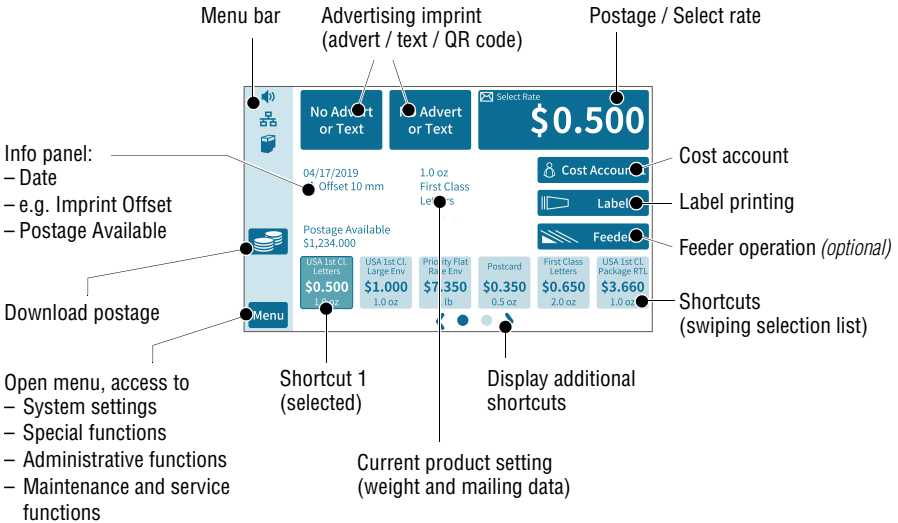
Menu bar

Advertising imprint (advert / text / QR code)

Postage / Select rate

No Advert or Text

No Advert or Text

Select Rate

$0.500

Info panel:
– Date
– e.g. Imprint Offset
– Postage Available

04/17/2019
Offset 10 mm

1.0 oz
First Class
Letters

Cost Account

Cost account

Label

Label printing

Feeder

Feeder operation *(optional)*

Postage Available
$1,234.000

USA 1st Cl. Letters
$0.500
1.0 oz

USA 1st Cl. Large Env
$1.000
1.0 oz

Priority Flat Rate Env
$7.350
lb

Postcard
$0.350
0.5 oz

First Class Letters
$0.650
2.0 oz

USA 1st Cl. Package RTL
$3.660
1.0 oz

Shortcuts
(swiping selection list)

Download postage

Menu

Open menu, access to
– System settings
– Special functions
– Administrative functions
– Maintenance and service functions

Shortcut 1
(selected)

Display additional shortcuts

Current product setting
(weight and mailing data)